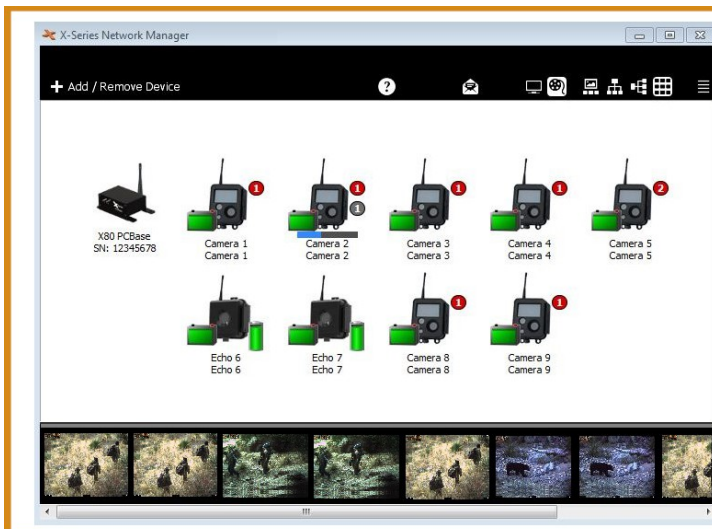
X-Series Network Manager

+ Add / Remove Device

X80 PCBase
SN: 12345678

1
Camera 1
Camera 1

1
1
Camera 2
Camera 2

1
Camera 3
Camera 3

1
Camera 4
Camera 4

2
Camera 5
Camera 5

Echo 6
Echo 6

Echo 7
Echo 7

1
Camera 8
Camera 8

1
Camera 9
Camera 9